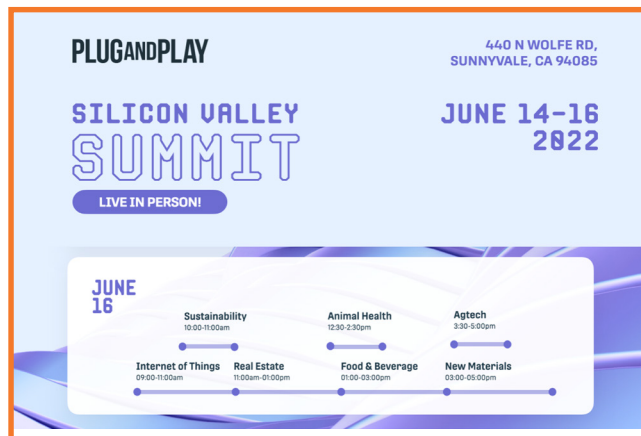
PLUGANDPLAY

440 N WOLFE RD, SUNNYVALE, CA 94085

SILICON VALLEY
SUMMIT

LIVE IN PERSON!

JUNE 14-16
2022

JUNE
16

Sustainability
10:00-11:00am

Animal Health
12:30-2:30pm

Agtech
3:30-5:00pm

Internet of Things
09:00-11:00am

Real Estate
11:00am-01:00pm

Food & Beverage
01:00-03:00pm

New Materials
03:00-05:00pm